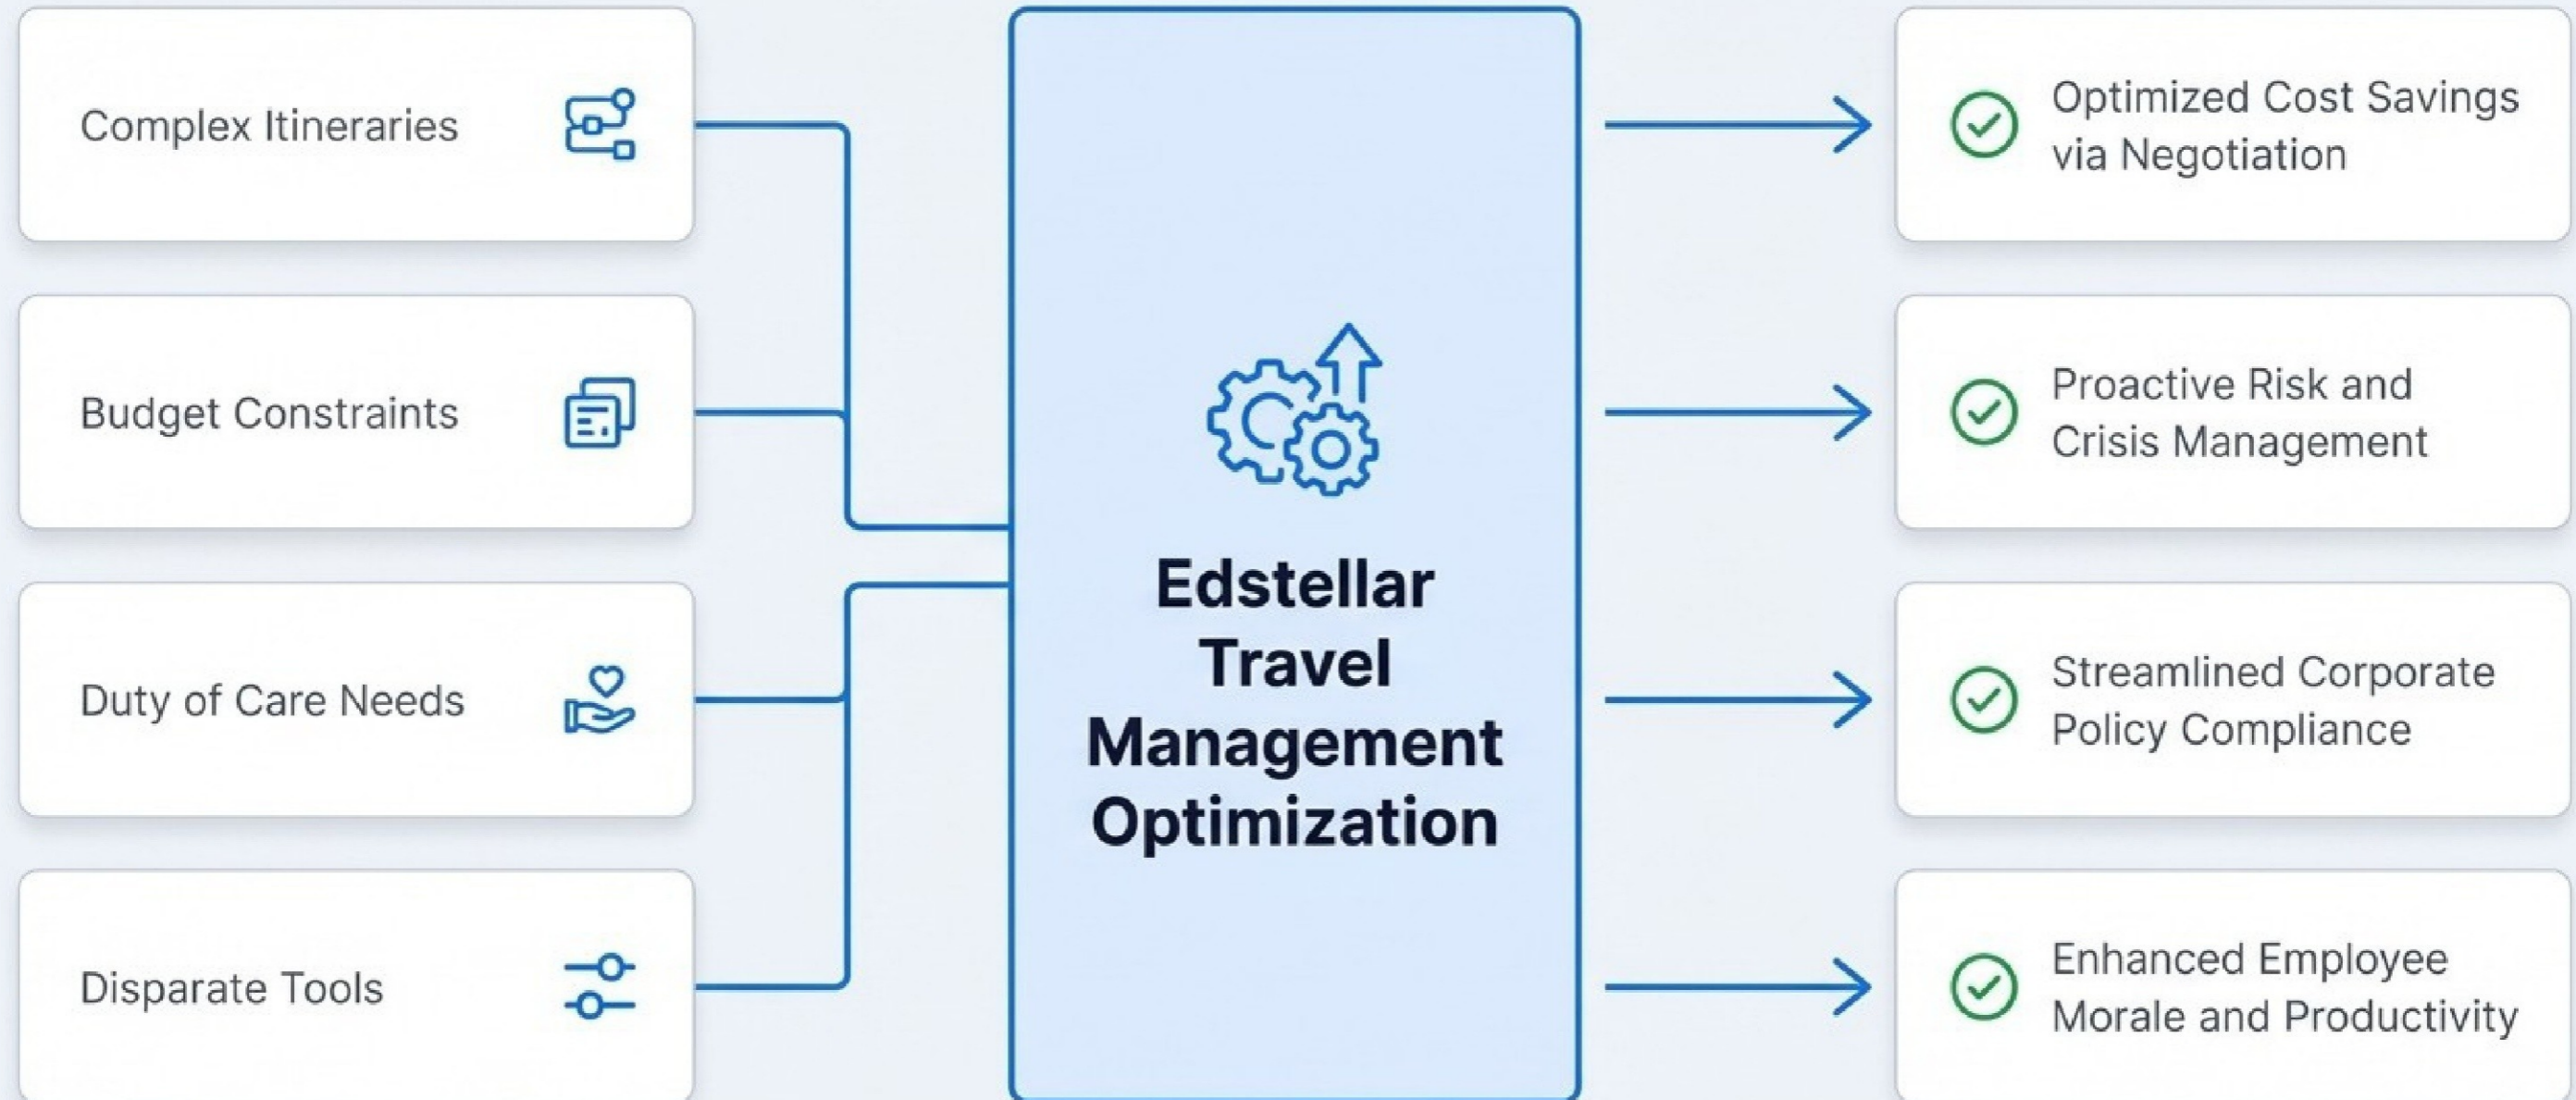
Complex Itineraries

Budget Constraints

Duty of Care Needs

Disparate Tools

Edstellar Travel Management Optimization

Optimized Cost Savings via Negotiation

Proactive Risk and Crisis Management

Streamlined Corporate Policy Compliance

Enhanced Employee Morale and Productivity